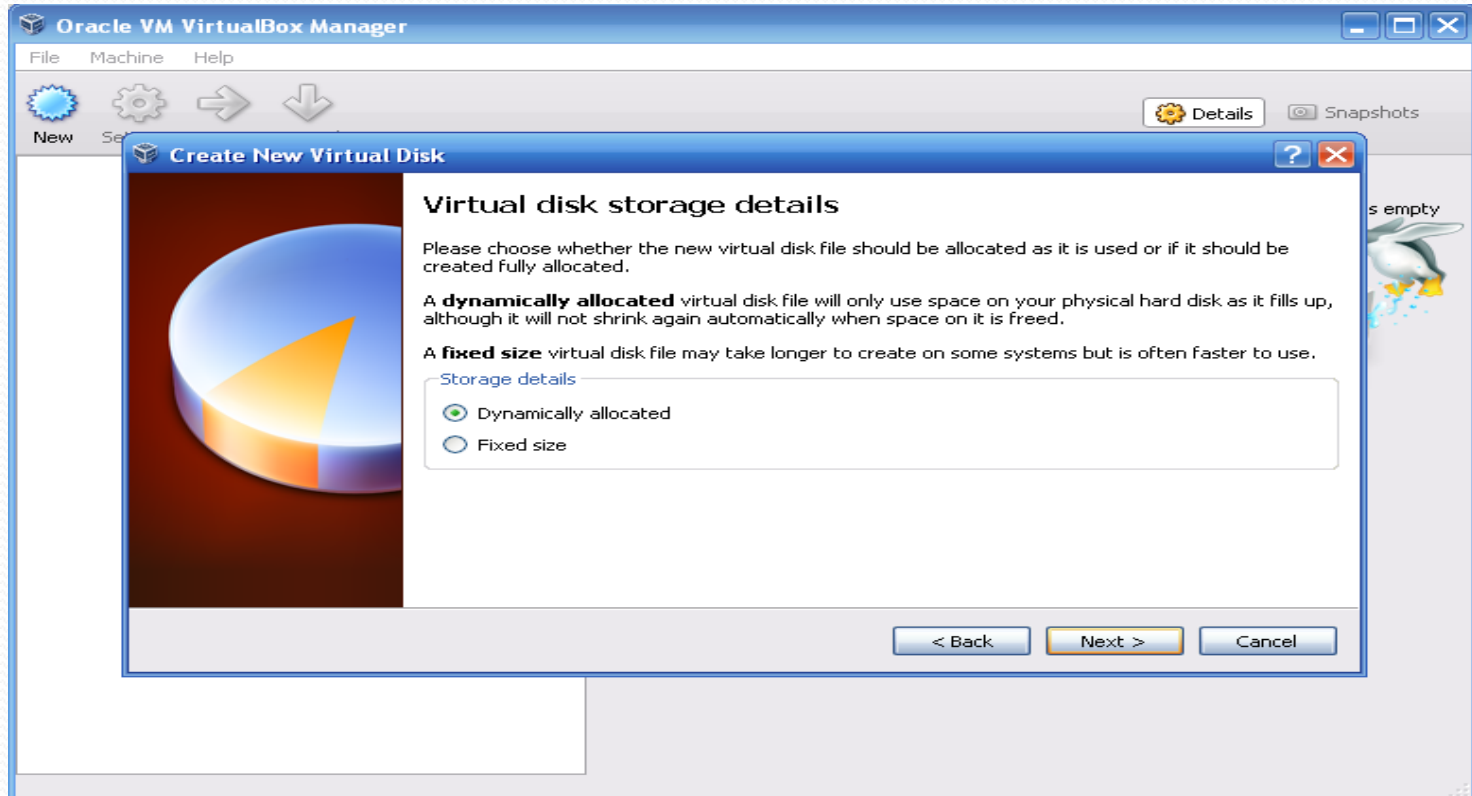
Oracle VM VirtualBox Manager

File Machine Help

New Se

Details Snapshots

Create New Virtual Disk

s empty

Virtual disk storage details

Please choose whether the new virtual disk file should be allocated as it is used or if it should be created fully allocated.

A **dynamically allocated** virtual disk file will only use space on your physical hard disk as it fills up, although it will not shrink again automatically when space on it is freed.

A **fixed size** virtual disk file may take longer to create on some systems but is often faster to use.

Storage details

Dynamically allocated

Fixed size

< Back Next > Cancel